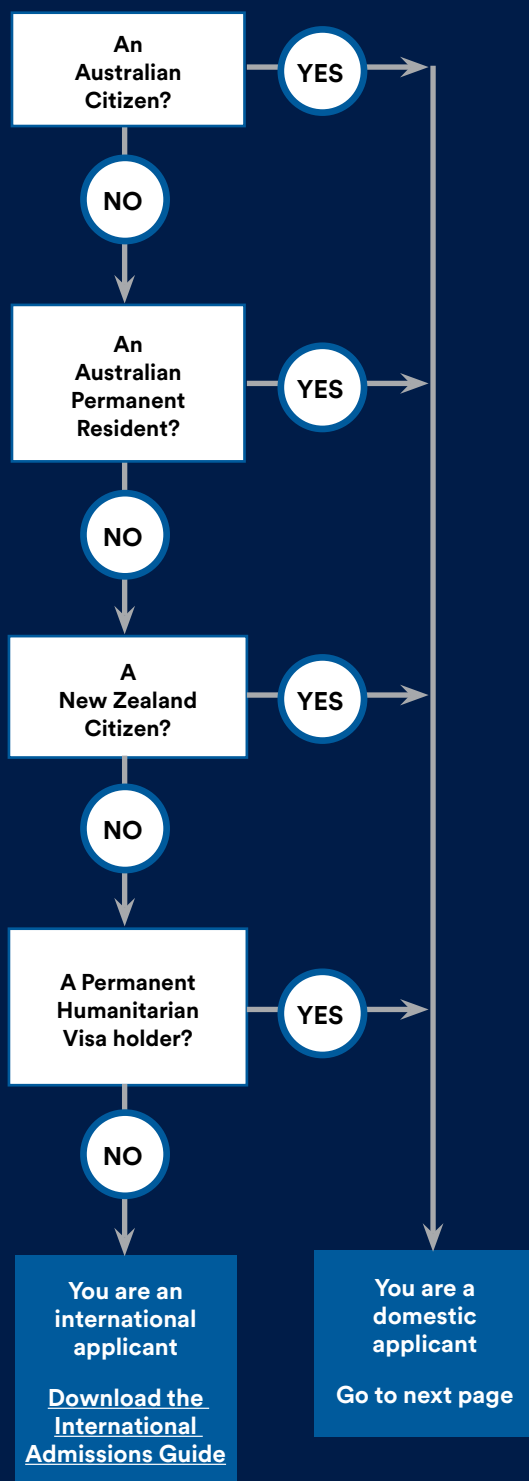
An Australian Citizen?

YES

NO

An Australian Permanent Resident?

YES

NO

A New Zealand Citizen?

YES

NO

A Permanent Humanitarian Visa holder?

YES

NO

You are an international applicant

Download the International Admissions Guide

You are a domestic applicant

Go to next page